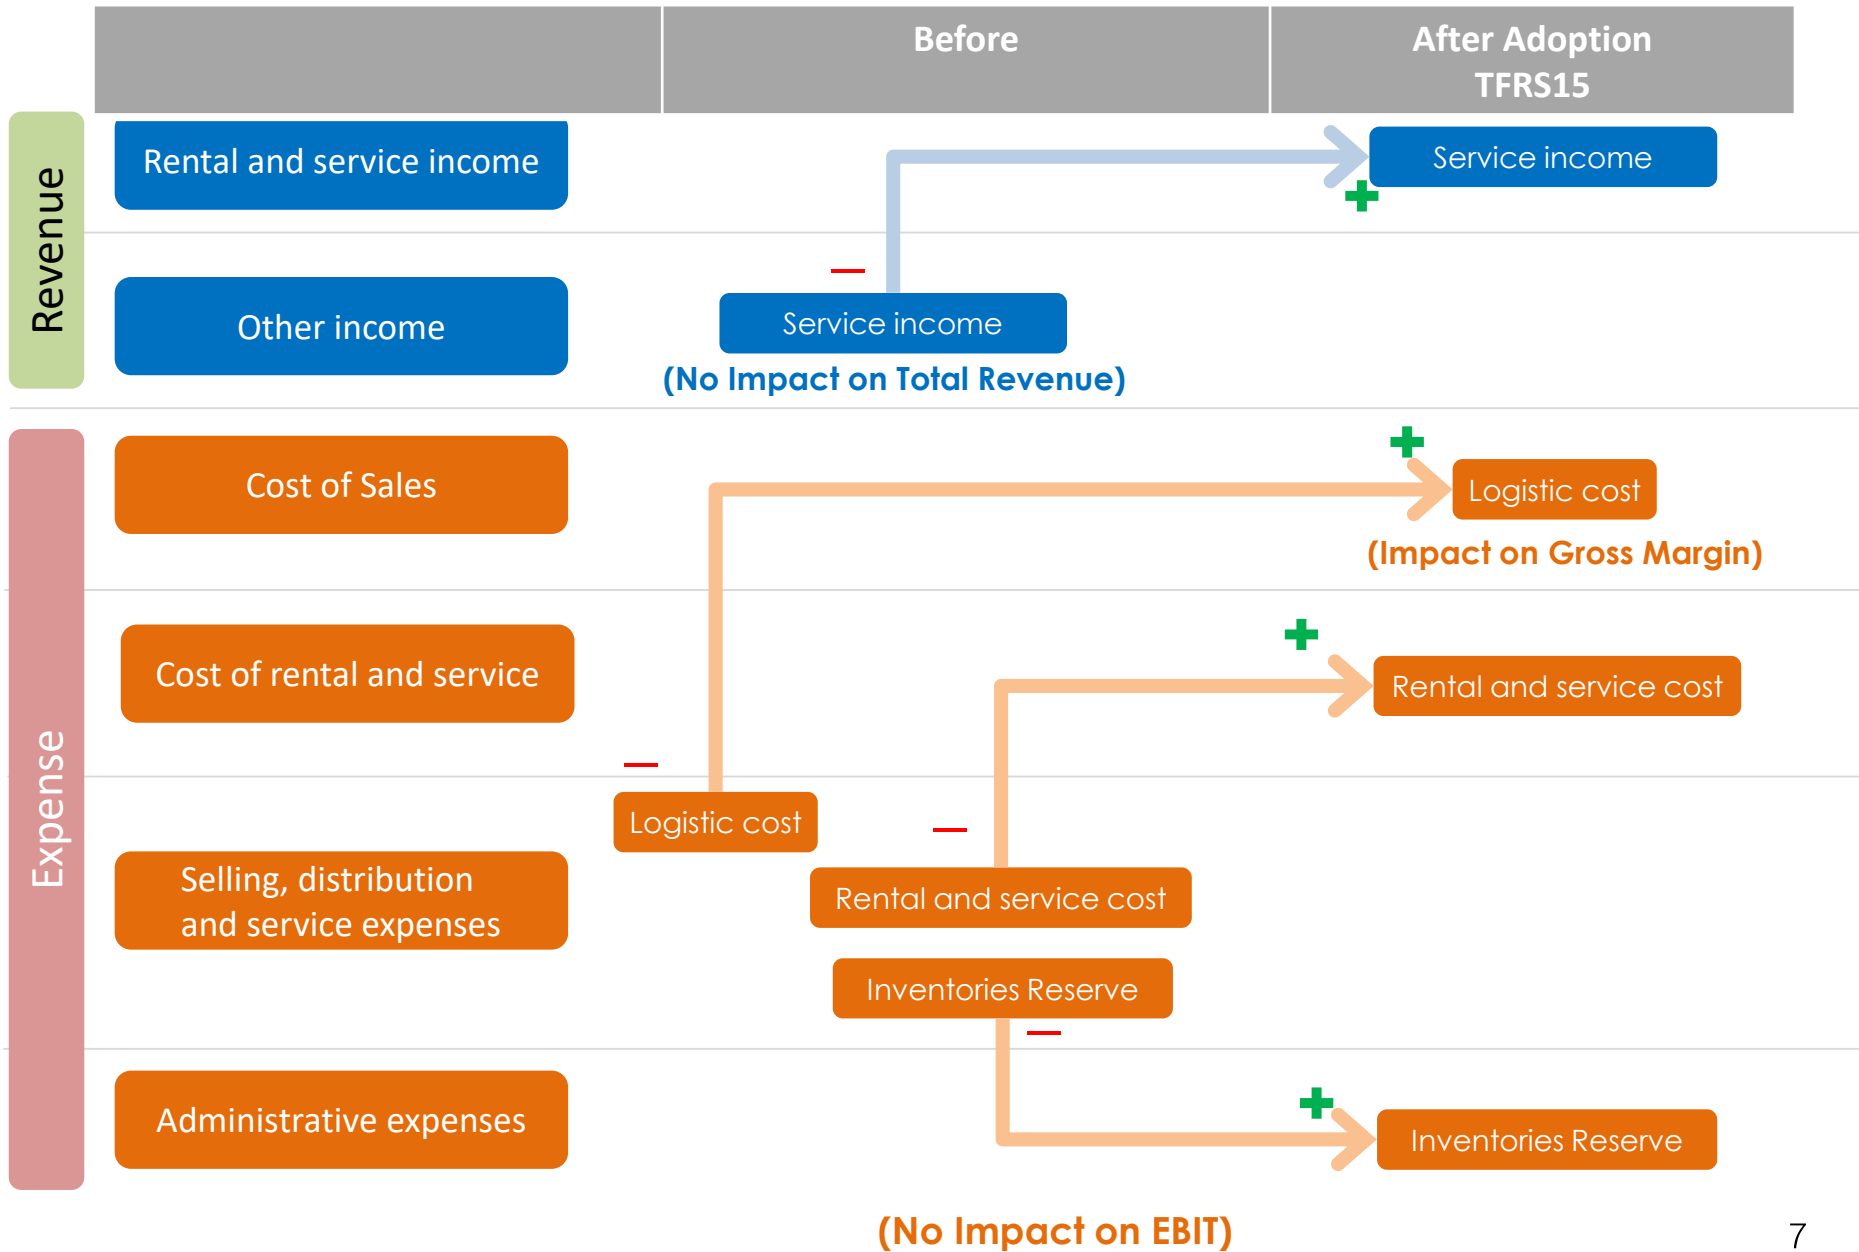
| | Before | After Adoption TFRS15 |
|---|---|---|

Revenue

Rental and service income

Service income

+

Other income

–

Service income

(No Impact on Total Revenue)

Expense

Cost of Sales

+

Logistic cost

(Impact on Gross Margin)

Cost of rental and service

+

Rental and service cost

–

Logistic cost

–

Selling, distribution and service expenses

Rental and service cost

Inventories Reserve

–

Administrative expenses

+

Inventories Reserve

(No Impact on EBIT)

7